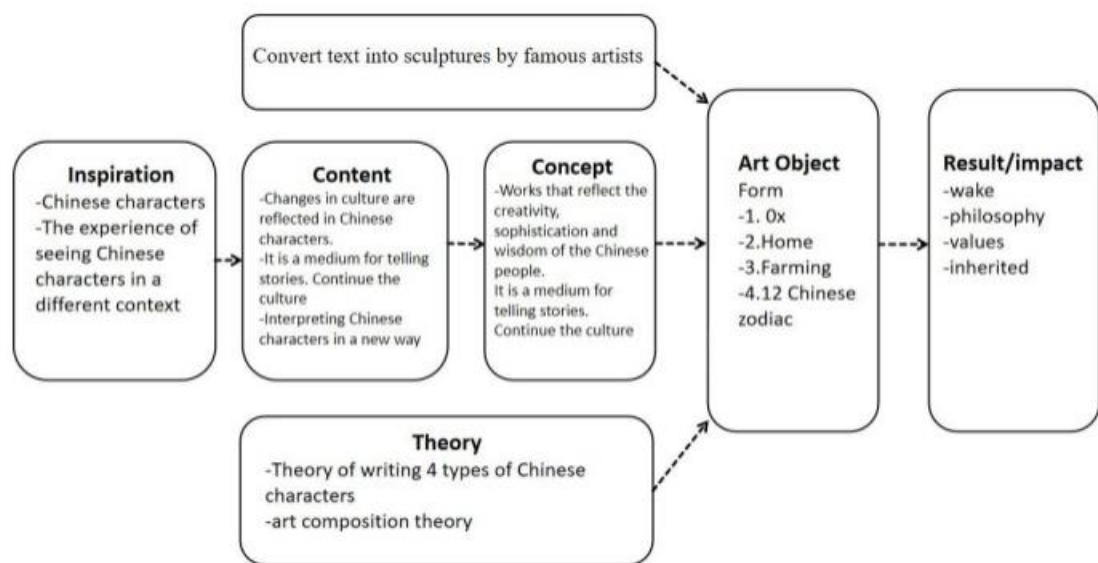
Convert text into sculptures by famous artists

Inspiration
-Chinese characters
-The experience of seeing Chinese characters in a different context

Content
-Changes in culture are reflected in Chinese characters.
-It is a medium for telling stories. Continue the culture
-Interpreting Chinese characters in a new way

Concept
-Works that reflect the creativity, sophistication and wisdom of the Chinese people.
It is a medium for telling stories. Continue the culture

Art Object
Form
-1. 0x
-2.Home
-3.Farming
-4.12 Chinese zodiac

Result/impact
-wake
-philosophy
-values
-inherited

Theory
-Theory of writing 4 types of Chinese characters
-art composition theory